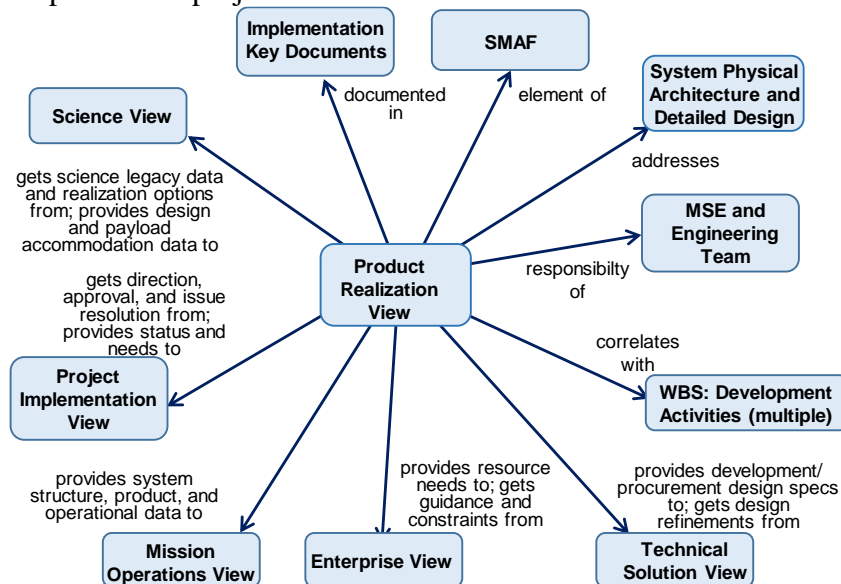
Implementation Key Documents

SMAF

System Physical Architecture and Detailed Design

Science View

documented in

element of

addresses

gets science legacy data and realization options from; provides design and payload accommodation data to

MSE and Engineering Team

Product Realization View

responsibilty of

gets direction, approval, and issue resolution from; provides status and needs to

correlates with

Project Implementation View

WBS: Development Activities (multiple)

provides system structure, product, and operational data to

provides resource needs to; gets guidance and constraints from

provides development/ procurement design specs to; gets design refinements from

Mission Operations View

Enterprise View

Technical Solution View